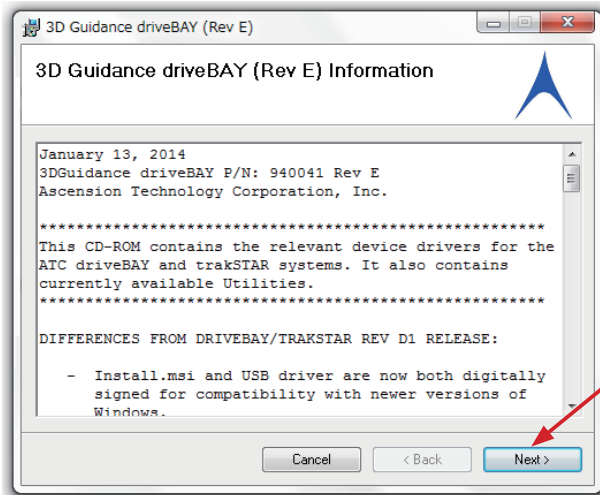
3D Guidance driveBAY (Rev E)

3D Guidance driveBAY (Rev E) Information

January 13, 2014
3DGuidance driveBAY P/N: 940041 Rev E
Ascension Technology Corporation, Inc.

*****************************************************
This CD-ROM contains the relevant device drivers for the ATC driveBAY and trakSTAR systems. It also contains currently available Utilities.
*****************************************************

DIFFERENCES FROM DRIVEBAY/TRAKSTAR REV D1 RELEASE:

- Install.msi and USB driver are now both digitally signed for compatibility with newer versions of Windows.

Cancel
< Back
Next >